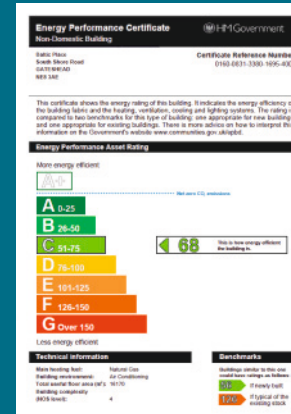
Energy Performance Certificate
Non-Domestic Building

HM Government

Baltic Place
South Shore Road
GATESHEAD
NE8 3AE

Certificate Reference Number
0160-0831-3390-1695-400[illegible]

This certificate shows the energy rating of this building. It indicates the energy efficiency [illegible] the building fabric and the heating, ventilation, cooling and lighting systems. The rating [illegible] compared to two benchmarks for this type of building: one appropriate for new building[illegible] and one appropriate for existing buildings. There is more advice on how to interpret th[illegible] information on the Government's website www.communities.gov.uk/epbd.

Energy Performance Asset Rating

More energy efficient

A+

Net zero CO₂ emissions

A 0-25

B 26-50

C 51-75

D 76-100

E 101-125

F 126-150

G Over 150

68

This is how energy efficient the building is.

Less energy efficient

Technical information

Main heating fuel: Natural Gas
Building environment: Air Conditioning
Total useful floor area (m²): 16170
Building complexity (NOS level): 4

Benchmarks

Buildings similar to this one could have ratings as follows:

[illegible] If newly built

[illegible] If typical of the existing stock